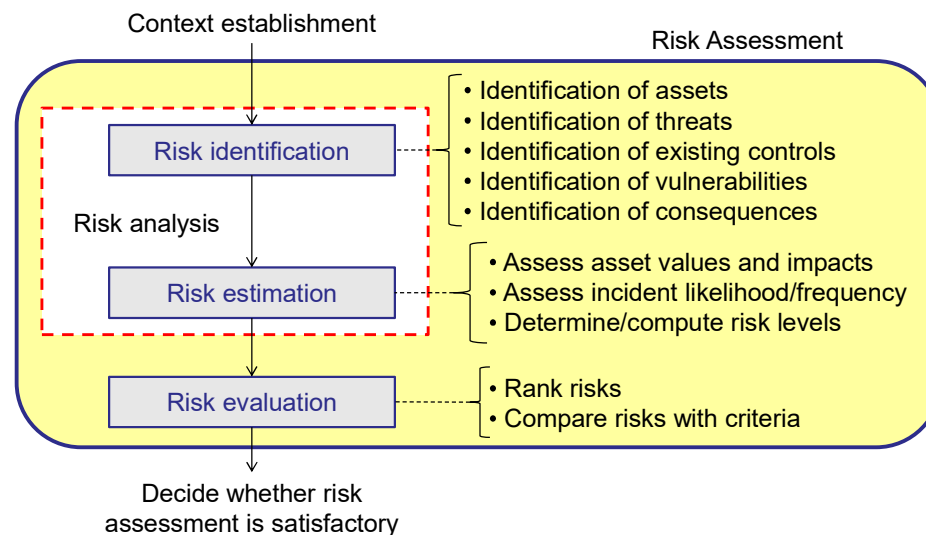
Context establishment

Risk Assessment

Risk identification

• Identification of assets
• Identification of threats
• Identification of existing controls
• Identification of vulnerabilities
• Identification of consequences

Risk analysis

Risk estimation

• Assess asset values and impacts
• Assess incident likelihood/frequency
• Determine/compute risk levels

Risk evaluation

• Rank risks
• Compare risks with criteria

Decide whether risk assessment is satisfactory